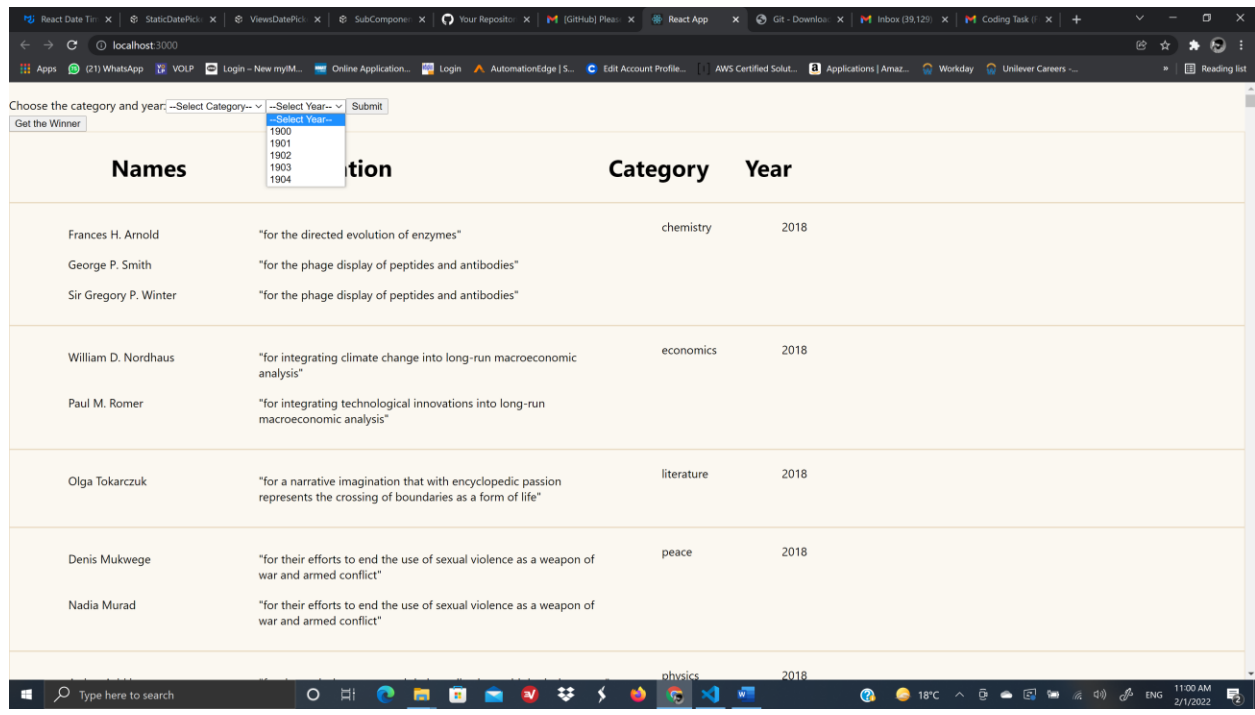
React Date Tim | StaticDatePick | ViewsDatePick | SubCompone | Your Reposito | [GitHub] Pleas | React App | Git - Downloa | Inbox (39,129) | Coding Task (I

localhost:3000

Apps (21) WhatsApp VOLP Login – New myIM... Online Application... Login AutomationEdge | S... Edit Account Profile... AWS Certified Solut... Applications | Amaz... Workday Unilever Careers -... Reading list

Choose the category and year: --Select Category-- --Select Year-- Submit
--Select Year--
1900
1901
1902
1903
1904
Get the Winner

Names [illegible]tion Category Year

Frances H. Arnold "for the directed evolution of enzymes" chemistry 2018
George P. Smith "for the phage display of peptides and antibodies"
Sir Gregory P. Winter "for the phage display of peptides and antibodies"

William D. Nordhaus "for integrating climate change into long-run macroeconomic analysis" economics 2018
Paul M. Romer "for integrating technological innovations into long-run macroeconomic analysis"

Olga Tokarczuk "for a narrative imagination that with encyclopedic passion represents the crossing of boundaries as a form of life" literature 2018

Denis Mukwege "for their efforts to end the use of sexual violence as a weapon of war and armed conflict" peace 2018
Nadia Murad "for their efforts to end the use of sexual violence as a weapon of war and armed conflict"

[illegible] physics 2018

Type here to search 18°C ENG 11:00 AM 2/1/2022